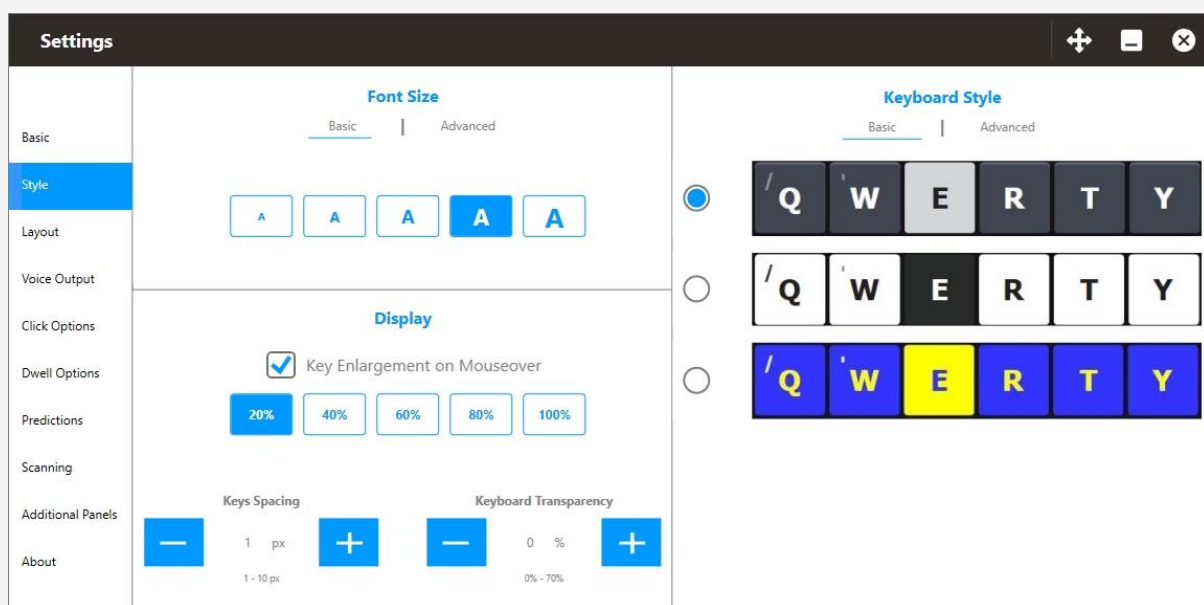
Settings

Basic
Style
Layout
Voice Output
Click Options
Dwell Options
Predictions
Scanning
Additional Panels
About

Font Size
Basic | Advanced
A A A A A

Display
Key Enlargement on Mouseover
20% 40% 60% 80% 100%

Keys Spacing
1 px
1 - 10 px

Keyboard Transparency
0 %
0% - 70%

Keyboard Style
Basic | Advanced
/Q 'W E R T Y
/Q 'W E R T Y
/Q 'W E R T Y